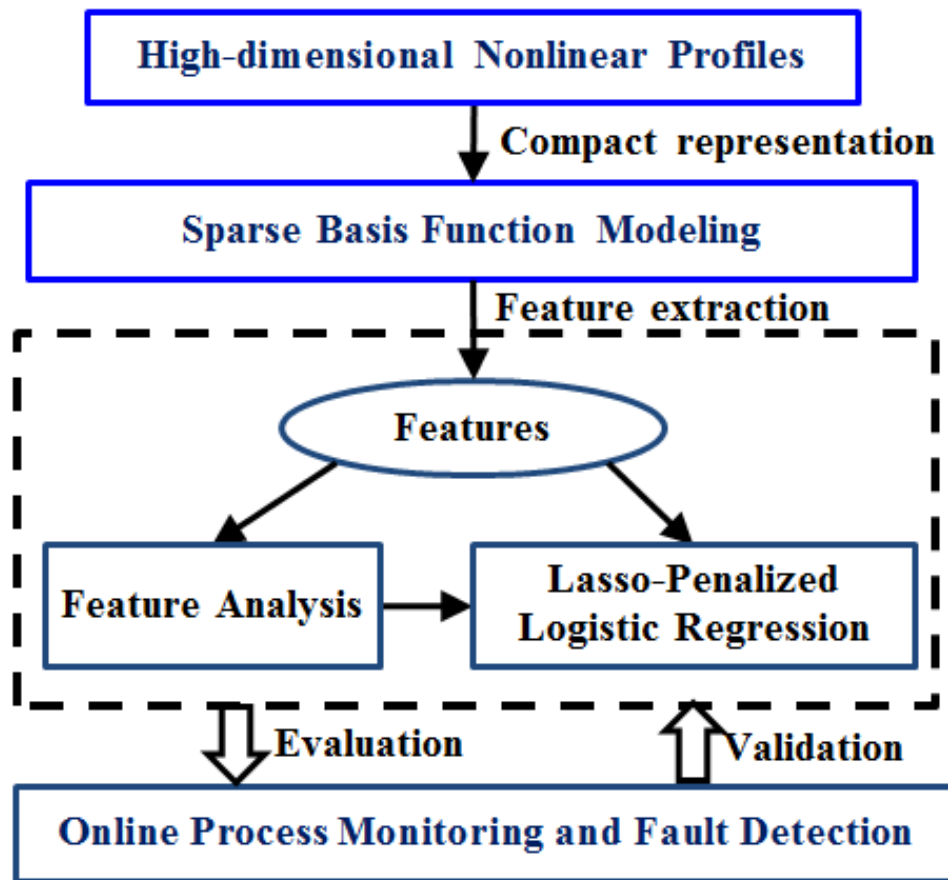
High-dimensional Nonlinear Profiles

Compact representation

Sparse Basis Function Modeling

Feature extraction

Features

Feature Analysis

Lasso-Penalized Logistic Regression

Evaluation

Validation

Online Process Monitoring and Fault Detection